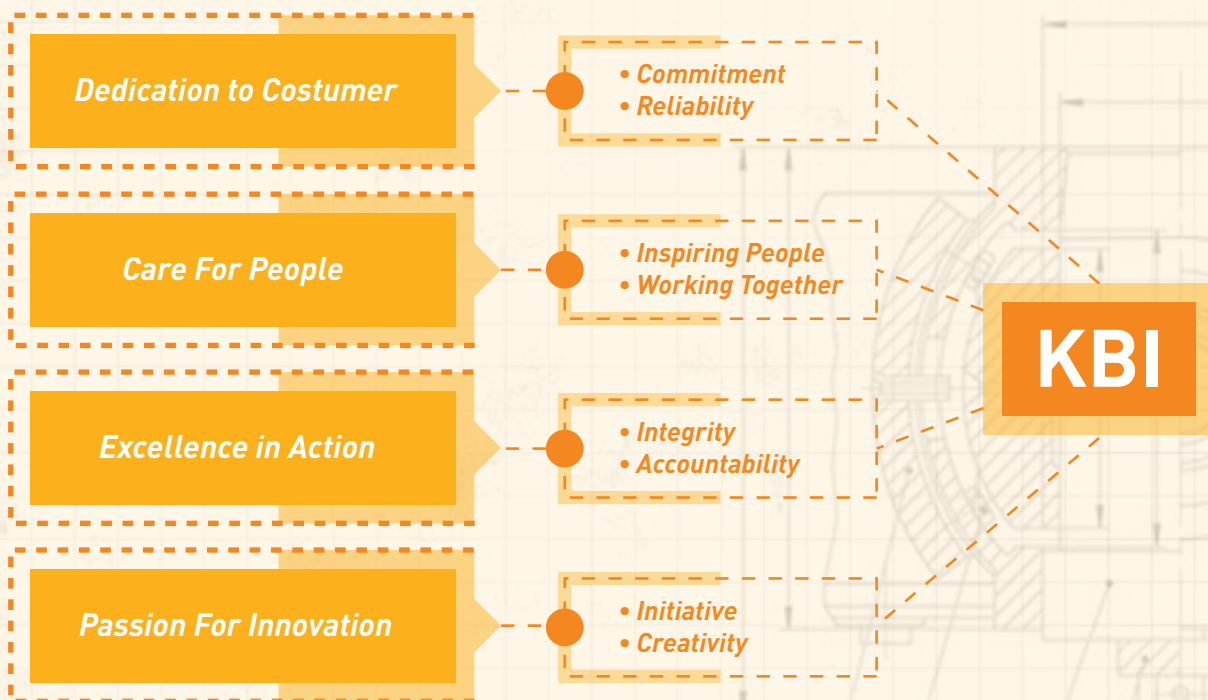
Dedication to Costumer

• Commitment
• Reliability

Care For People

• Inspiring People
• Working Together

Excellence in Action

• Integrity
• Accountability

Passion For Innovation

• Initiative
• Creativity

KBI